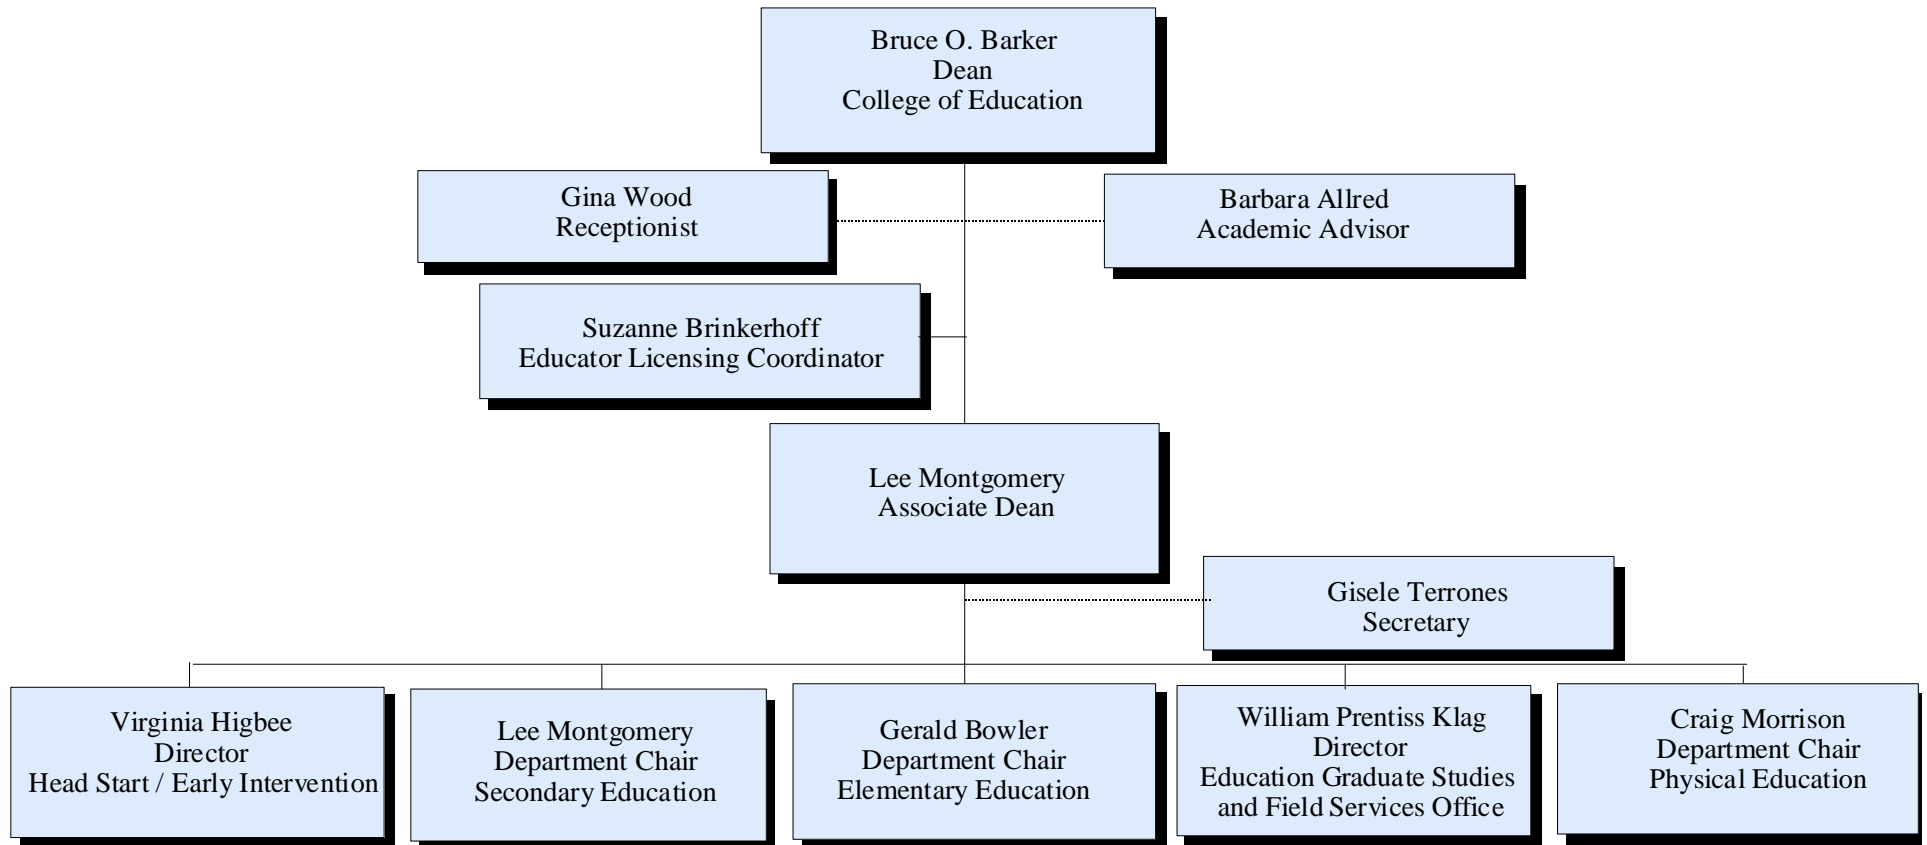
Bruce O. Barker
Dean
College of Education

Gina Wood
Receptionist

Barbara Allred
Academic Advisor

Suzanne Brinkerhoff
Educator Licensing Coordinator

Lee Montgomery
Associate Dean

Gisele Terrones
Secretary

Virginia Higbee
Director
Head Start / Early Intervention

Lee Montgomery
Department Chair
Secondary Education

Gerald Bowler
Department Chair
Elementary Education

William Prentiss Klag
Director
Education Graduate Studies and Field Services Office

Craig Morrison
Department Chair
Physical Education